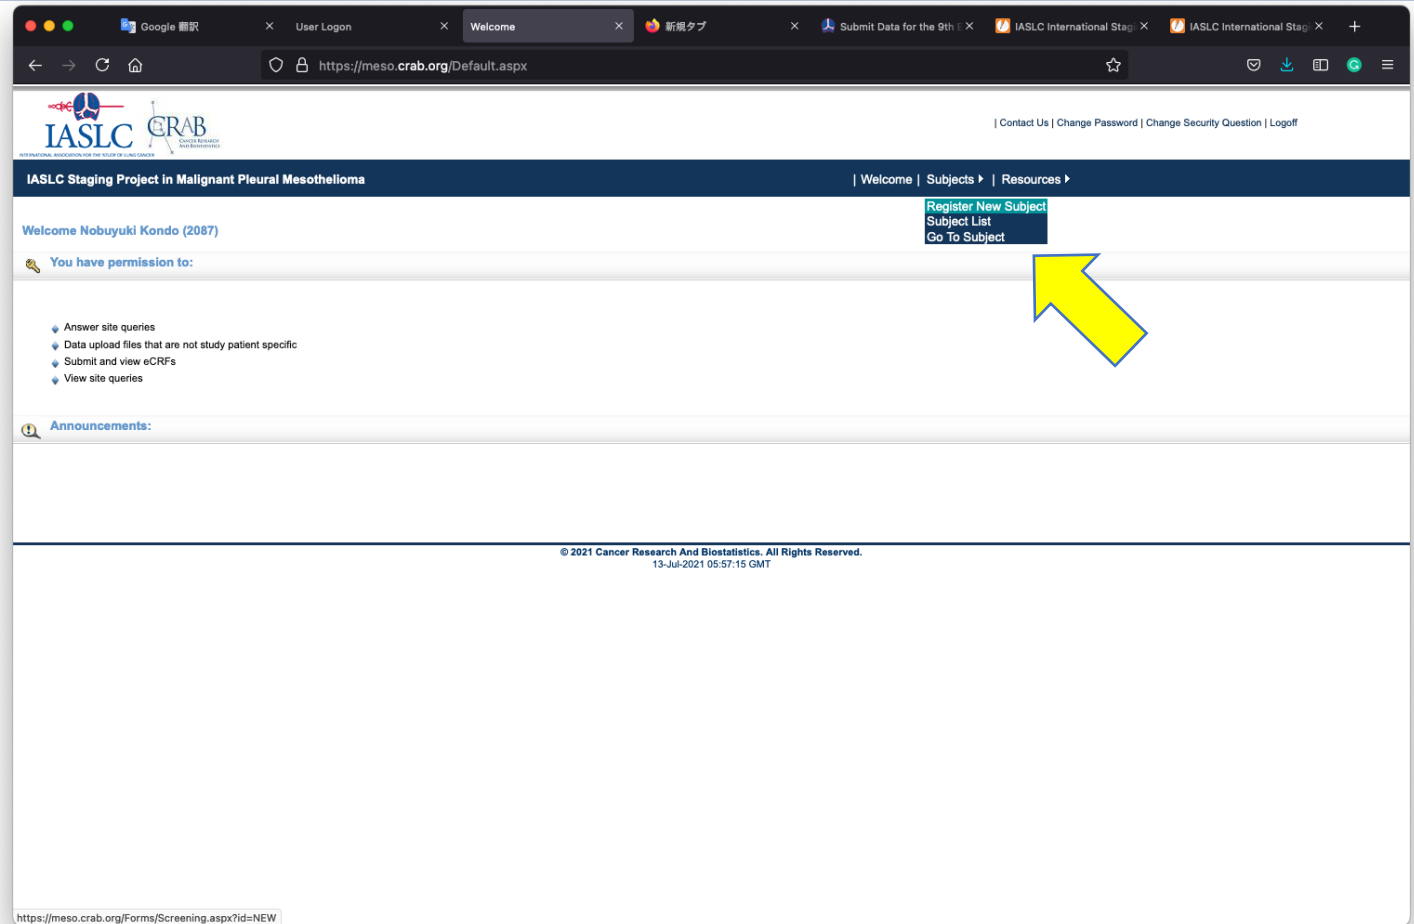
Google 翻訳
User Logon
Welcome
新規タブ
Submit Data for the 9th E
IASLC International Stag
IASLC International Stag

https://meso.crab.org/Default.aspx

IASLC
INTERNATIONAL ASSOCIATION FOR THE STUDY OF LUNG CANCER
CRAB
CANCER RESEARCH AND BIOSTATISTICS

| Contact Us | Change Password | Change Security Question | Logoff

IASLC Staging Project in Malignant Pleural Mesothelioma

| Welcome | Subjects | Resources

Register New Subject
Subject List
Go To Subject

Welcome Nobuyuki Kondo (2087)

You have permission to:

Answer site queries
Data upload files that are not study patient specific
Submit and view eCRFs
View site queries

Announcements:

© 2021 Cancer Research And Biostatistics. All Rights Reserved.
13-Jul-2021 05:57:15 GMT

https://meso.crab.org/Forms/Screening.aspx?id=NEW